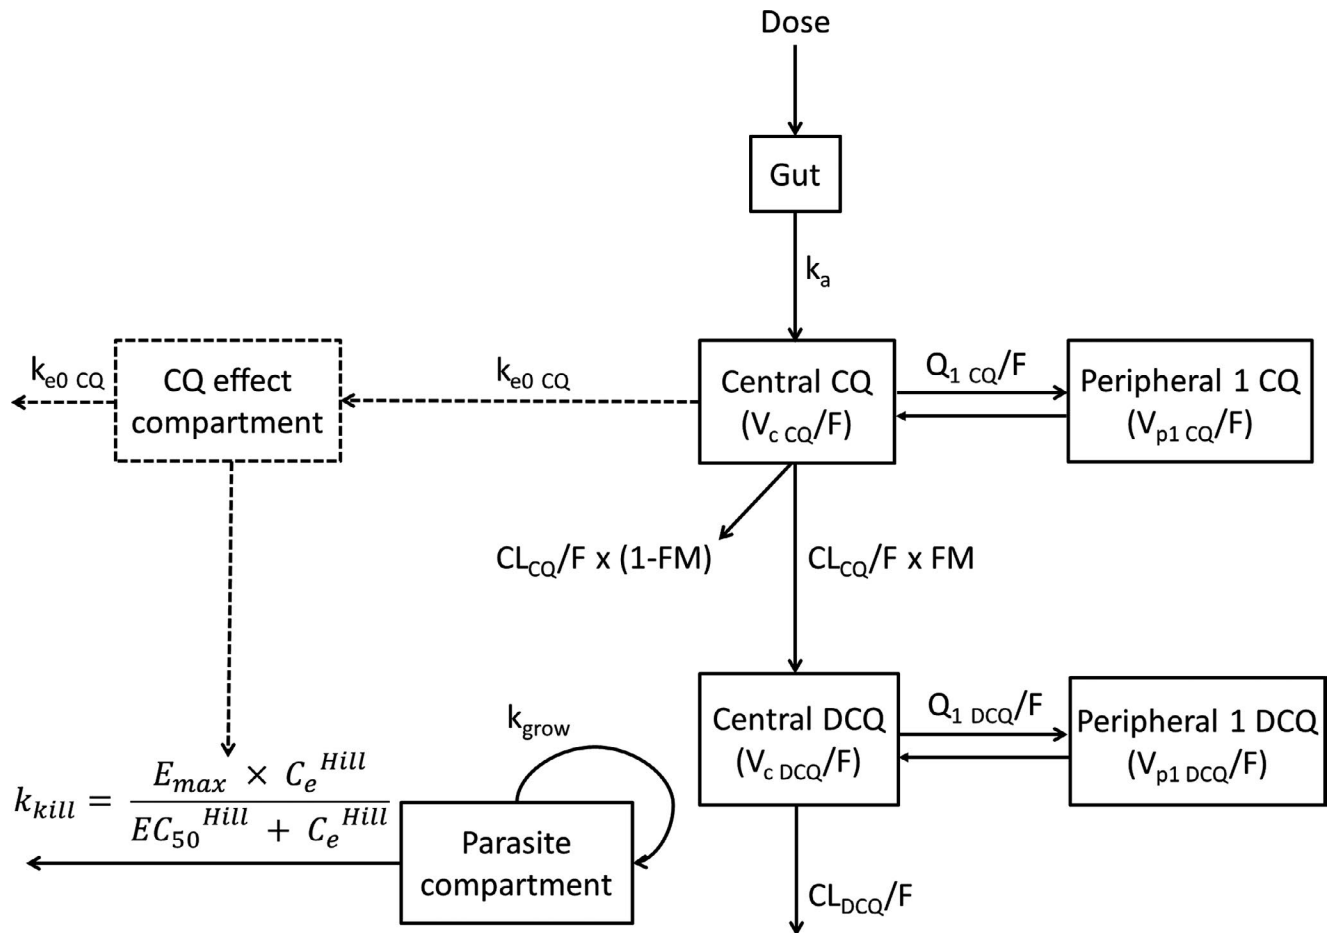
Dose

Gut

$k_a$

$k_{e0\ CQ}$

CQ effect compartment

$k_{e0\ CQ}$

Central CQ ($V_{c\ CQ}$/F)

$Q_{1\ CQ}$/F

Peripheral 1 CQ ($V_{p1\ CQ}$/F)

$CL_{CQ}$/F x (1-FM)

$CL_{CQ}$/F x FM

Central DCQ ($V_{c\ DCQ}$/F)

$Q_{1\ DCQ}$/F

Peripheral 1 DCQ ($V_{p1\ DCQ}$/F)

$k_{grow}$

$k_{kill} = \frac{E_{max} \times C_e^{Hill}}{EC_{50}^{Hill} + C_e^{Hill}}$

Parasite compartment

$CL_{DCQ}$/F